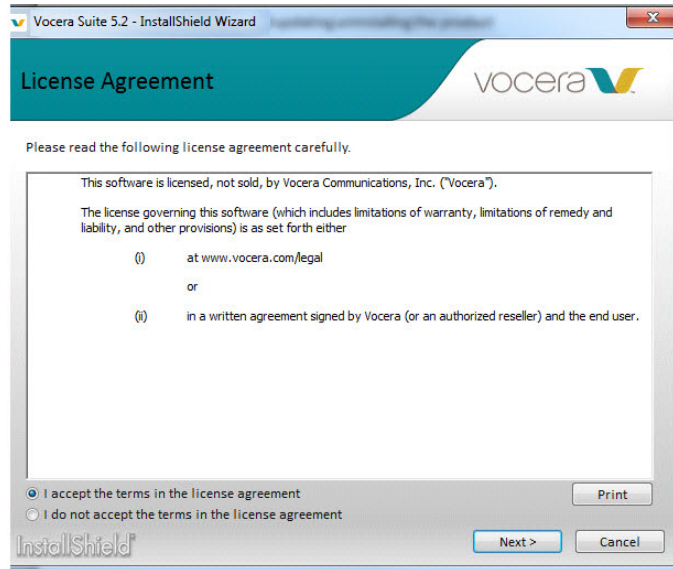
Vocera Suite 5.2 - InstallShield Wizard

License Agreement

vocera

Please read the following license agreement carefully.

This software is licensed, not sold, by Vocera Communications, Inc. ("Vocera").

The license governing this software (which includes limitations of warranty, limitations of remedy and liability, and other provisions) is as set forth either

(i) at www.vocera.com/legal

or

(ii) in a written agreement signed by Vocera (or an authorized reseller) and the end user.

I accept the terms in the license agreement

I do not accept the terms in the license agreement

Print

InstallShield

Next >

Cancel